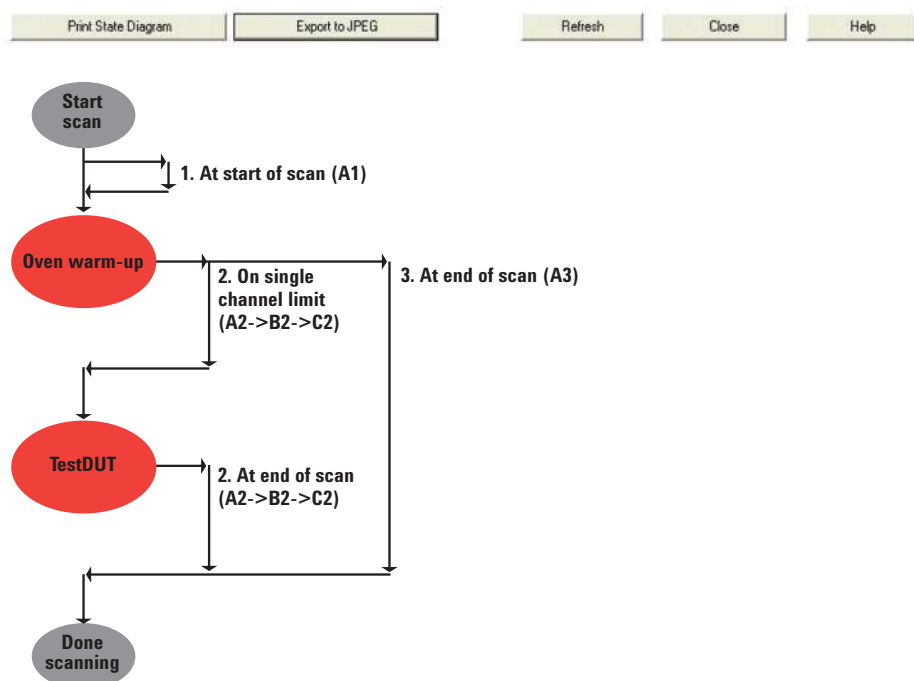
Print State Diagram Export to JPEG Refresh Close Help

Start scan

1. At start of scan (A1)

Oven warm-up

2. On single channel limit (A2->B2->C2)

3. At end of scan (A3)

TestDUT

2. At end of scan (A2->B2->C2)

Done scanning